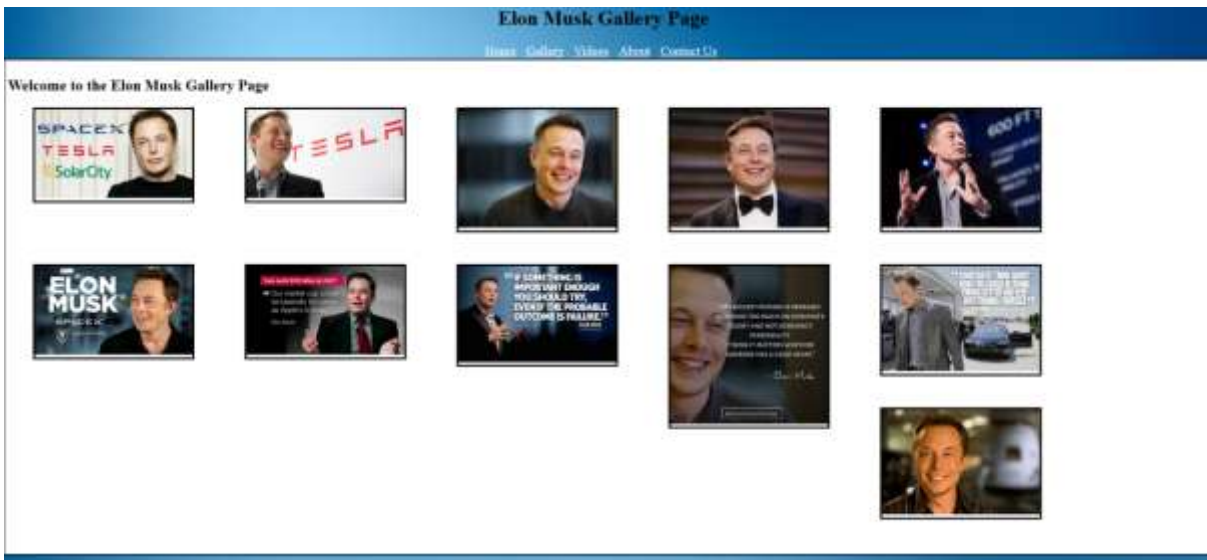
Elon Musk Gallery Page

Home Gallery Videos About Contact Us

Welcome to the Elon Musk Gallery Page

SPACEX TESLA SolarCity

TESLA

600 FT

ELON MUSK SPACEX

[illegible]

"IF SOMETHING IS IMPORTANT ENOUGH YOU SHOULD TRY, EVEN IF THE PROBABLE OUTCOME IS FAILURE."

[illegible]

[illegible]